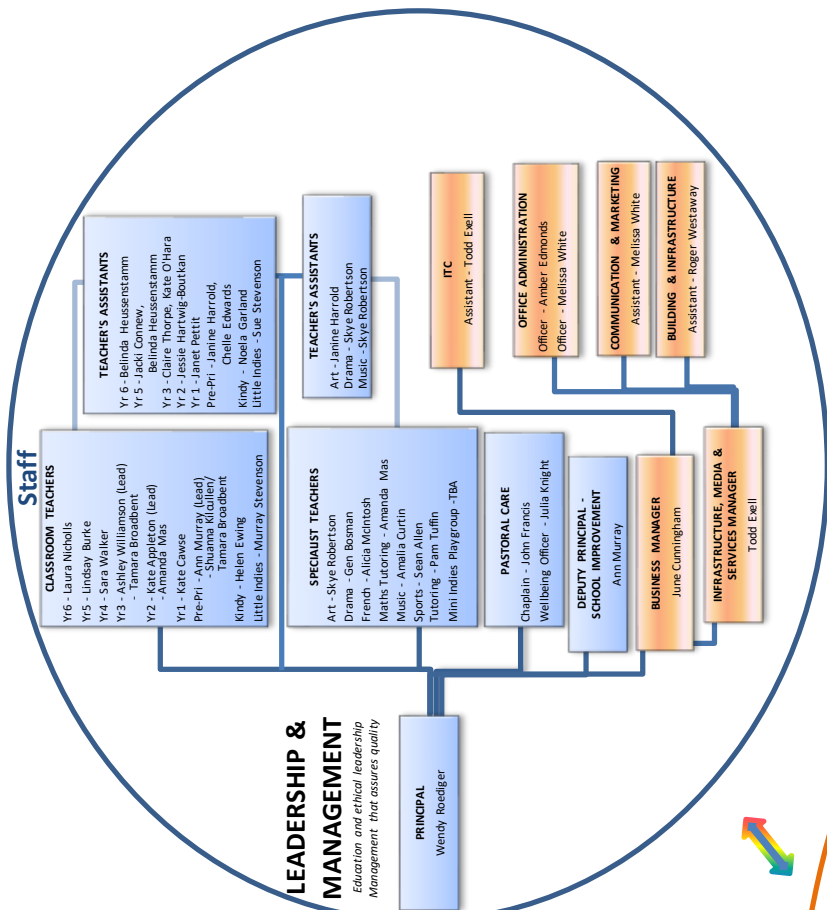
LEADERSHIP & MANAGEMENT
Education and ethical leadership Management that assures quality

PRINCIPAL
Wendy Roediger

Staff

CLASSROOM TEACHERS
Yr6 - Laura Nicholls
Yr5 - Lindsay Burke
Yr4 - Sara Walker
Yr3 - Ashley Williamson (Lead) - Tamara Broadbent
Yr2 - Kate Appleton (Lead) - Amanda Mas
Yr1 - Kate Cawse
Pre-Pri - Ann Murray (Lead) - Shuana Kilcullen - Tamara Broadbent
Kindy - Helen Ewing
Little Indies - Murray Stevenson

TEACHER'S ASSISTANTS
Yr 6 - Belinda Heussenstamm
Yr 5 - Jacki Connew, Belinda Heussenstamm
Yr 3 - Claire Thorpe, Kate O'Hara
Yr 2 - Jessie Hartwig-Boutkan
Yr 1 - Janet Pettit
Pre-Pri - Janine Harrold, Chelle Edwards
Kindy - Noela Garland
Little Indies - Sue Stevenson

SPECIALIST TEACHERS
Art - Skye Robertson
Drama - Gen Bosman
French - Alicia McIntosh
Maths Tutoring - Amanda Mas
Music - Amalia Curtin
Sports - Sean Allen
Tutoring - Pam Tuffin
Mini Indies Playgroup - TBA

TEACHER'S ASSISTANTS
Art - Janine Harrold
Drama - Skye Robertson
Music - Skye Robertson

PASTORAL CARE
Chaplain - John Francis
Wellbeing Officer - Julia Knight

DEPUTY PRINCIPAL - SCHOOL IMPROVEMENT
Ann Murray

BUSINESS MANAGER
June Cunningham

INFRASTRUCTURE, MEDIA & SERVICES MANAGER
Todd Exell

ITC
Assistant - Todd Exell

OFFICE ADMINISTRATION
Officer - Amber Edmonds
Officer - Melissa White

COMMUNICATION & MARKETING
Assistant - Melissa White

BUILDING & INFRASTRUCTURE
Assistant - Roger Westaway